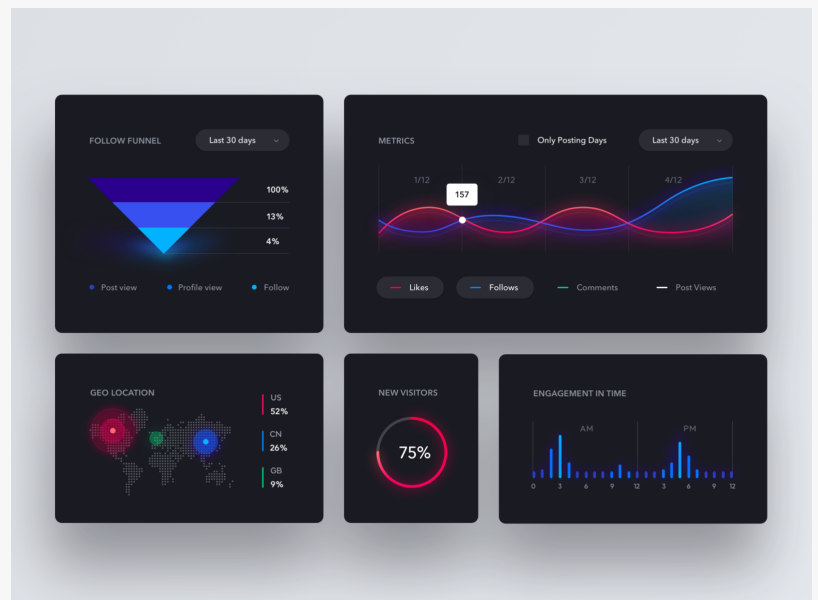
FOLLOW FUNNEL

Last 30 days

100%

13%

4%

Post view

Profile view

Follow

METRICS

Only Posting Days

Last 30 days

1/12

157

2/12

3/12

4/12

Likes

Follows

Comments

Post Views

GEO LOCATION

US
52%

CN
26%

GB
9%

NEW VISITORS

75%

ENGAGEMENT IN TIME

AM

PM

0 3 6 9 12 3 6 9 12